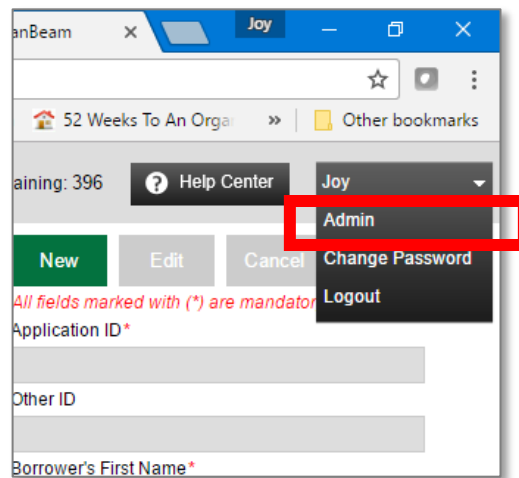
anBeam ×

Joy

52 Weeks To An Orga

»

Other bookmarks

aining: 396

Help Center

Joy

Admin

Change Password

Logout

New

Edit

Cancel

All fields marked with (*) are mandator

Application ID*

Other ID

Borrower's First Name*